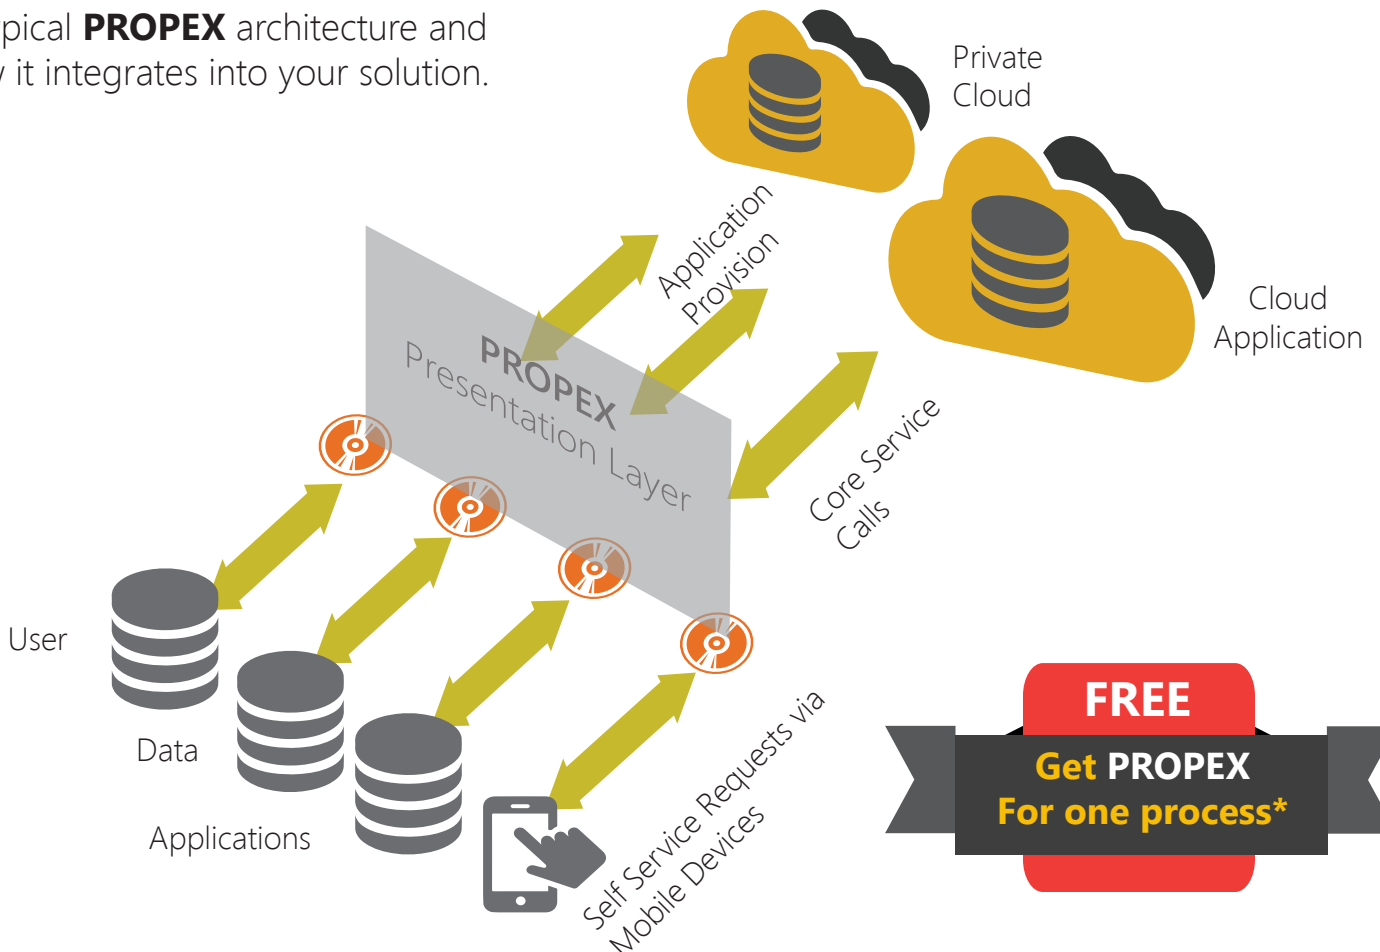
pical **PROPEX** architecture and
it integrates into your solution.

Private Cloud

Cloud Application

Application Provision

PROPEX Presentation Layer

Core Service Calls

User

Data

Applications

Self Service Requests via Mobile Devices

FREE

Get PROPEX For one process*